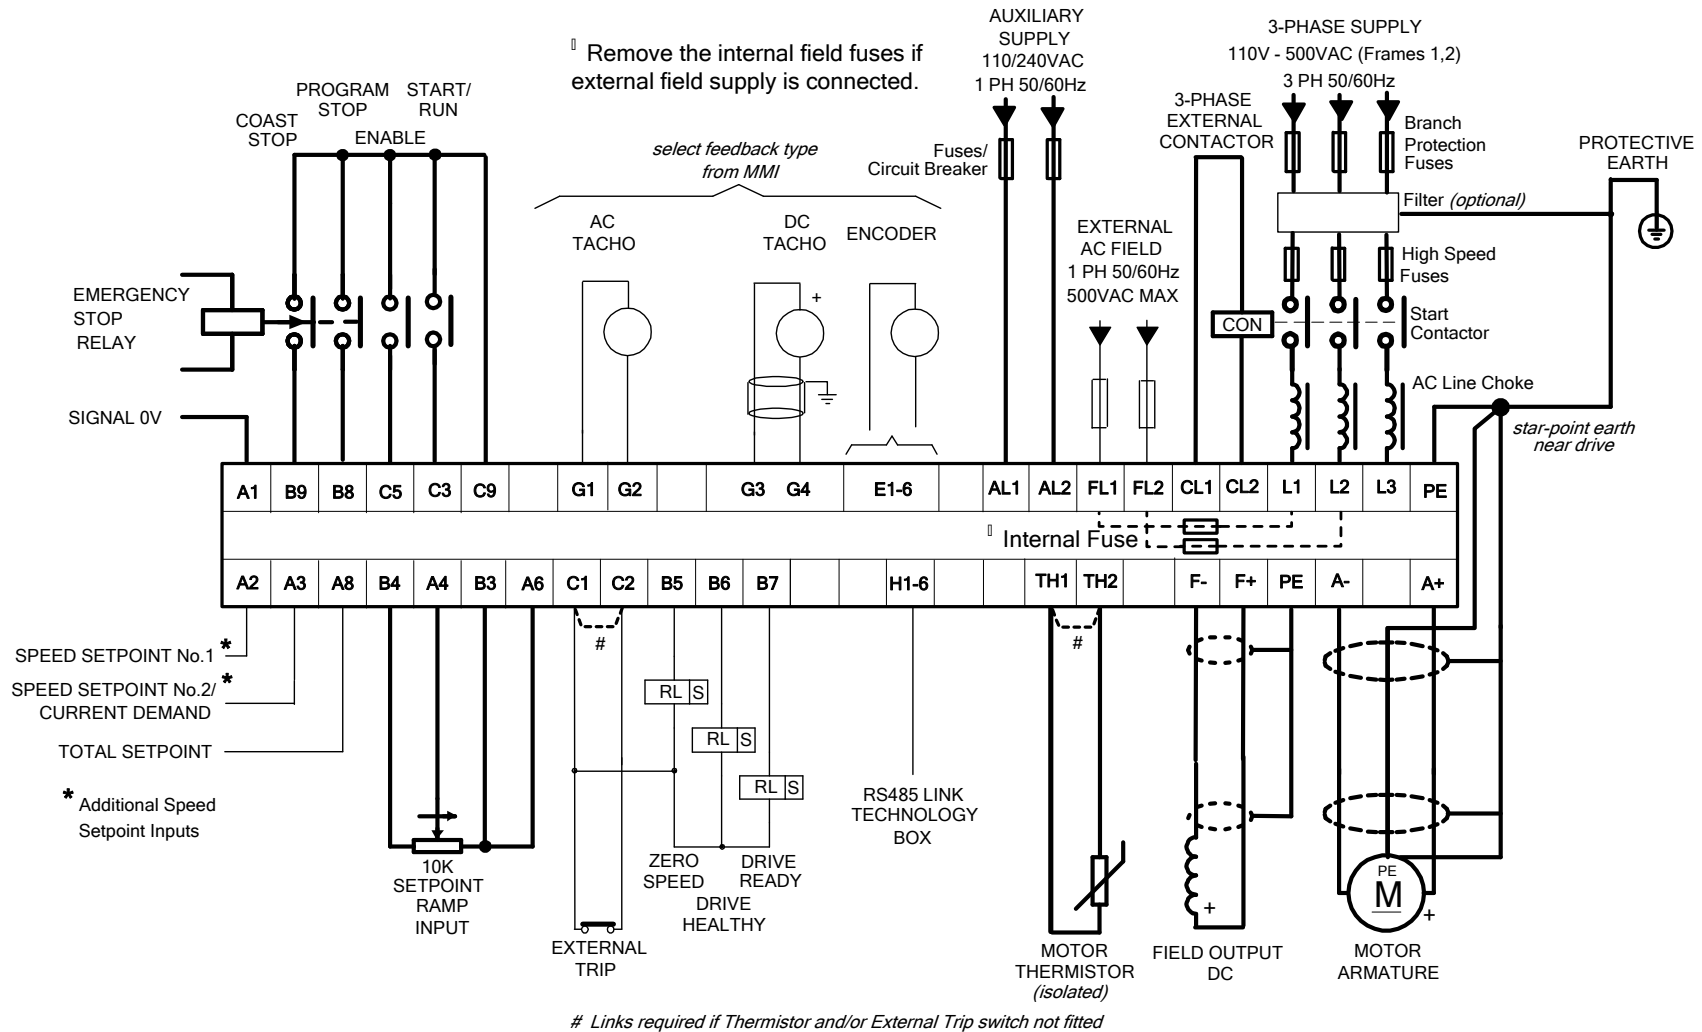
AUXILIARY SUPPLY 110/240VAC 1 PH 50/60Hz

3-PHASE SUPPLY 110V - 500VAC (Frames 1,2) 3 PH 50/60Hz

Remove the internal field fuses if external field supply is connected.

PROGRAM STOP

START/ RUN

COAST STOP

ENABLE

select feedback type from MMI

Fuses/ Circuit Breaker

3-PHASE EXTERNAL CONTACTOR

Branch Protection Fuses

PROTECTIVE EARTH

Filter (optional)

AC TACHO

DC TACHO

ENCODER

EXTERNAL AC FIELD 1 PH 50/60Hz 500VAC MAX

High Speed Fuses

EMERGENCY STOP RELAY

+

CON

Start Contactor

AC Line Choke

SIGNAL 0V

star-point earth near drive

| A1 | B9 | B8 | C5 | C3 | C9 | | G1 | G2 | | G3 | G4 | E1-6 | | AL1 | AL2 | FL1 | FL2 | CL1 | CL2 | L1 | L2 | L3 | PE |
|---|---|---|---|---|---|---|---|---|---|---|---|---|---|---|---|---|---|---|---|---|---|---|---|

Internal Fuse

| A2 | A3 | A8 | B4 | A4 | B3 | A6 | C1 | C2 | B5 | B6 | B7 | | | H1-6 | | | TH1 | TH2 | | F- | F+ | PE | A- | | A+ |
|---|---|---|---|---|---|---|---|---|---|---|---|---|---|---|---|---|---|---|---|---|---|---|---|---|---|

#

#

SPEED SETPOINT No.1 *

SPEED SETPOINT No.2/ CURRENT DEMAND *

TOTAL SETPOINT

* Additional Speed Setpoint Inputs

RL S

RL S

RL S

RS485 LINK TECHNOLOGY BOX

10K SETPOINT RAMP INPUT

ZERO SPEED

DRIVE READY

DRIVE HEALTHY

EXTERNAL TRIP

+

PE

M

+

MOTOR THERMISTOR (isolated)

FIELD OUTPUT DC

MOTOR ARMATURE

# Links required if Thermistor and/or External Trip switch not fitted